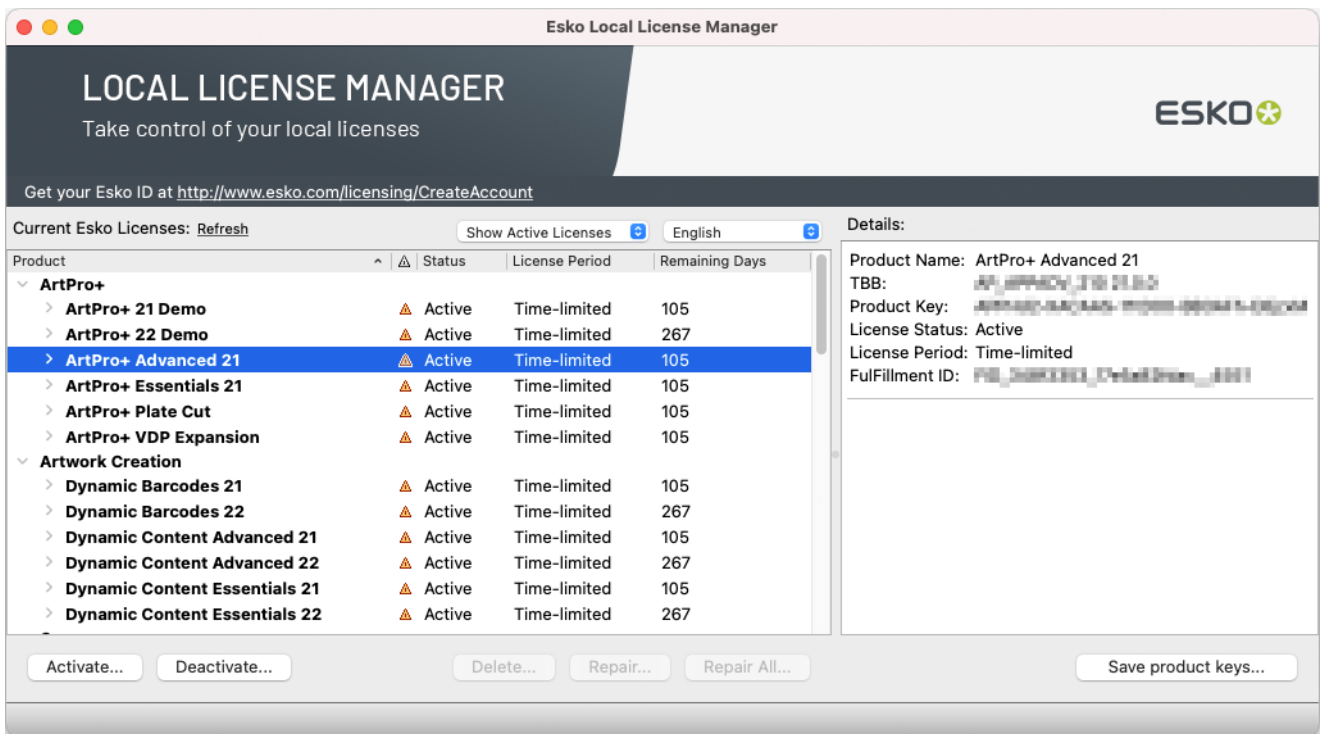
Esko Local License Manager

LOCAL LICENSE MANAGER
Take control of your local licenses

ESKO

Get your Esko ID at http://www.esko.com/licensing/CreateAccount

Current Esko Licenses: Refresh

Show Active Licenses

English

Details:

| Product | ⚠ | Status | License Period | Remaining Days |
|---|---|---|---|---|
| ArtPro+ | | | | |
| ArtPro+ 21 Demo | ⚠ | Active | Time-limited | 105 |
| ArtPro+ 22 Demo | ⚠ | Active | Time-limited | 267 |
| ArtPro+ Advanced 21 | ⚠ | Active | Time-limited | 105 |
| ArtPro+ Essentials 21 | ⚠ | Active | Time-limited | 105 |
| ArtPro+ Plate Cut | ⚠ | Active | Time-limited | 105 |
| ArtPro+ VDP Expansion | ⚠ | Active | Time-limited | 105 |
| Artwork Creation | | | | |
| Dynamic Barcodes 21 | ⚠ | Active | Time-limited | 105 |
| Dynamic Barcodes 22 | ⚠ | Active | Time-limited | 267 |
| Dynamic Content Advanced 21 | ⚠ | Active | Time-limited | 105 |
| Dynamic Content Advanced 22 | ⚠ | Active | Time-limited | 267 |
| Dynamic Content Essentials 21 | ⚠ | Active | Time-limited | 105 |
| Dynamic Content Essentials 22 | ⚠ | Active | Time-limited | 267 |

Product Name: ArtPro+ Advanced 21
TBB: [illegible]
Product Key: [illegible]
License Status: Active
License Period: Time-limited
FulFillment ID: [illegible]

Activate... Deactivate... Delete... Repair... Repair All... Save product keys...